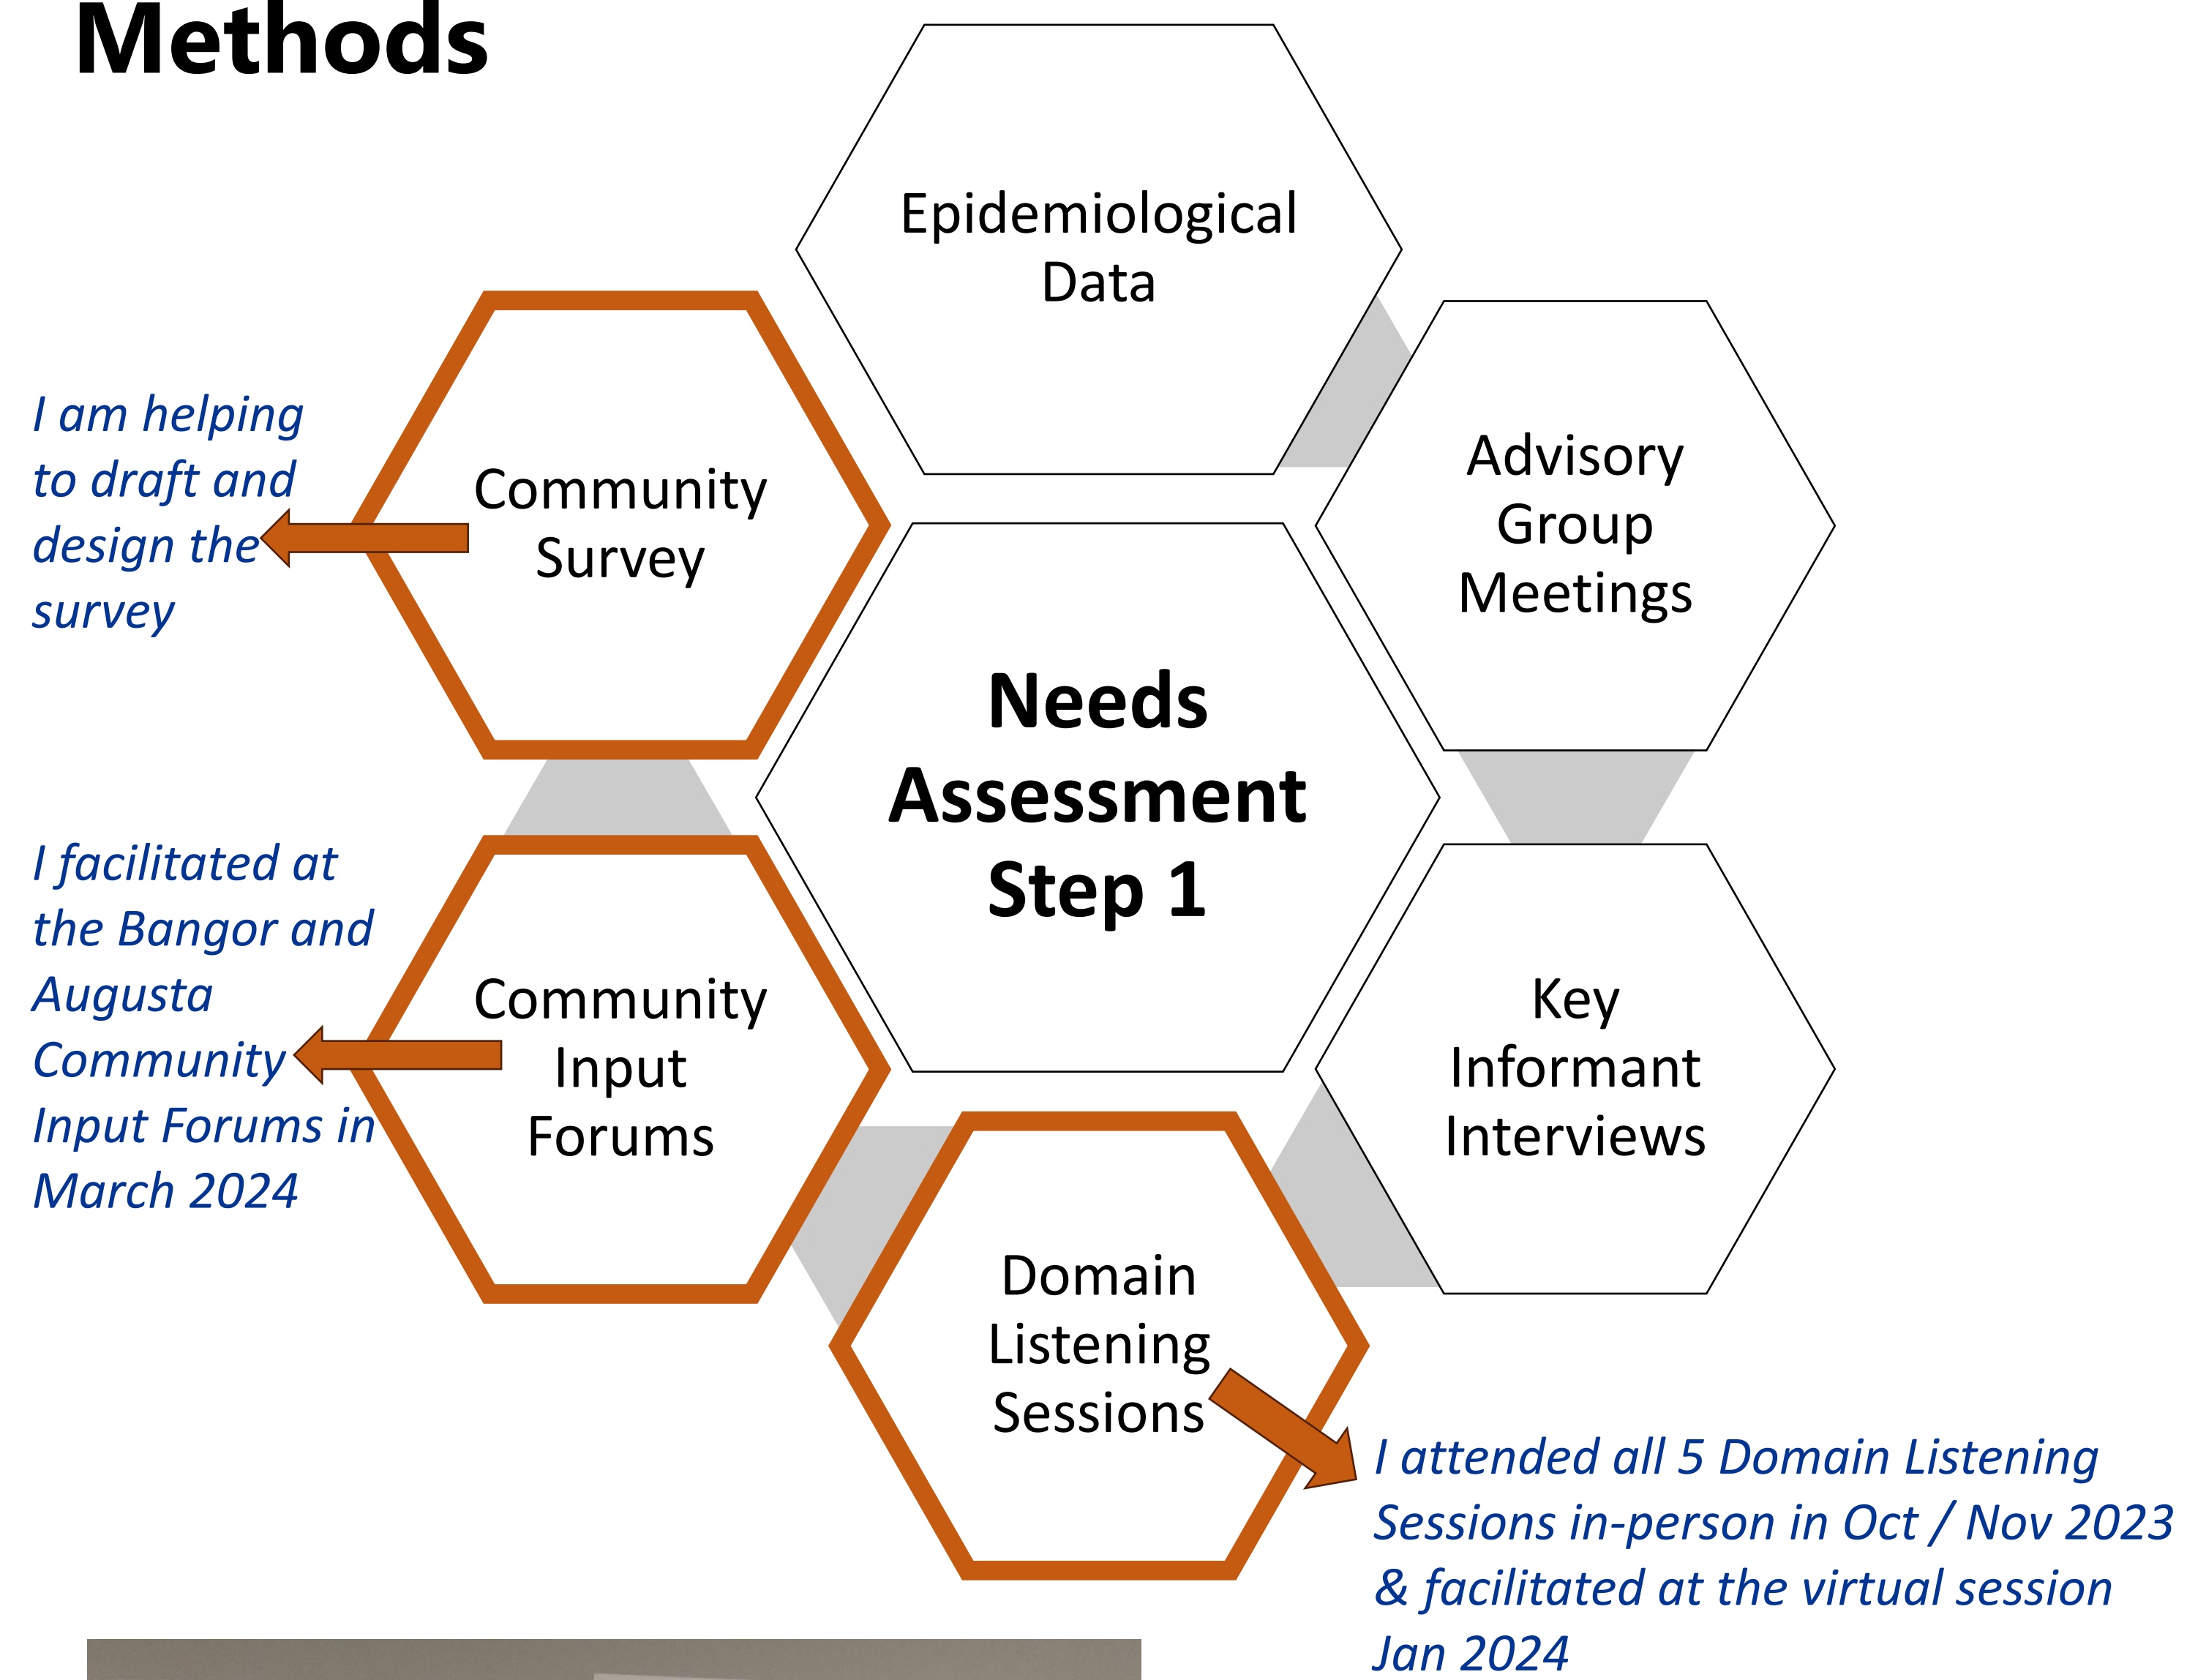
Methods

Epidemiological Data

Community Survey

I am helping to draft and design the survey

Advisory Group Meetings

Needs Assessment Step 1

I facilitated at the Bangor and Augusta Community Input Forums in March 2024

Community Input Forums

Key Informant Interviews

Domain Listening Sessions

I attended all 5 Domain Listening Sessions in-person in Oct / Nov 2023 & facilitated at the virtual session Jan 2024